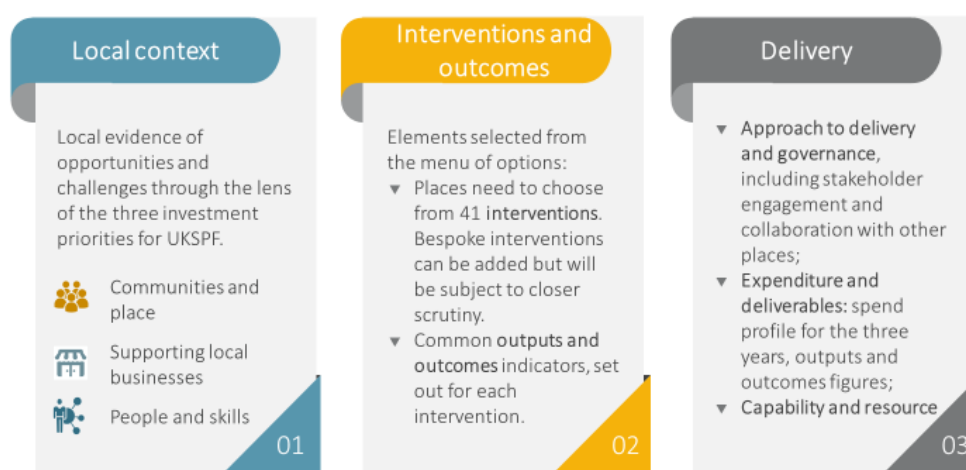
Local context

Local evidence of opportunities and challenges through the lens of the three investment priorities for UKSPF.

Communities and place

Supporting local businesses

People and skills

01

Interventions and outcomes

Elements selected from the menu of options:

- Places need to choose from 41 interventions. Bespoke interventions can be added but will be subject to closer scrutiny.
- Common outputs and outcomes indicators, set out for each intervention.

02

Delivery

- Approach to delivery and governance, including stakeholder engagement and collaboration with other places;
- Expenditure and deliverables: spend profile for the three years, outputs and outcomes figures;
- Capability and resource

03